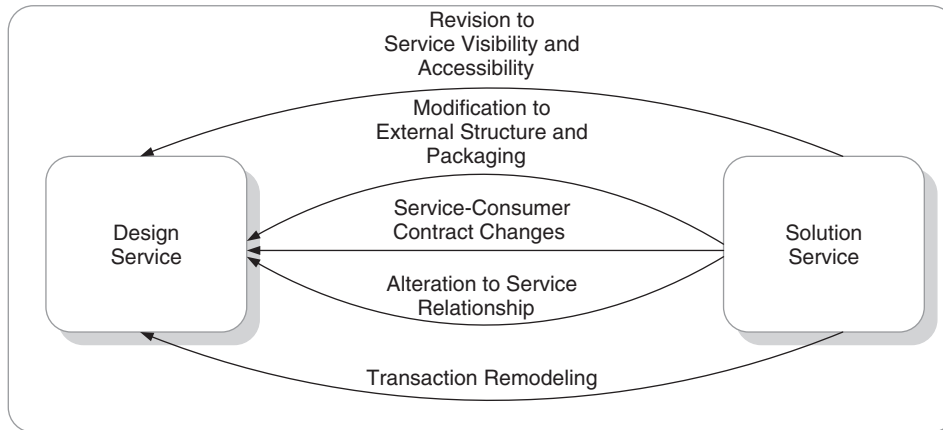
Revision to Service Visibility and Accessibility

Modification to External Structure and Packaging

Design Service

Service-Consumer Contract Changes

Solution Service

Alteration to Service Relationship

Transaction Remodeling